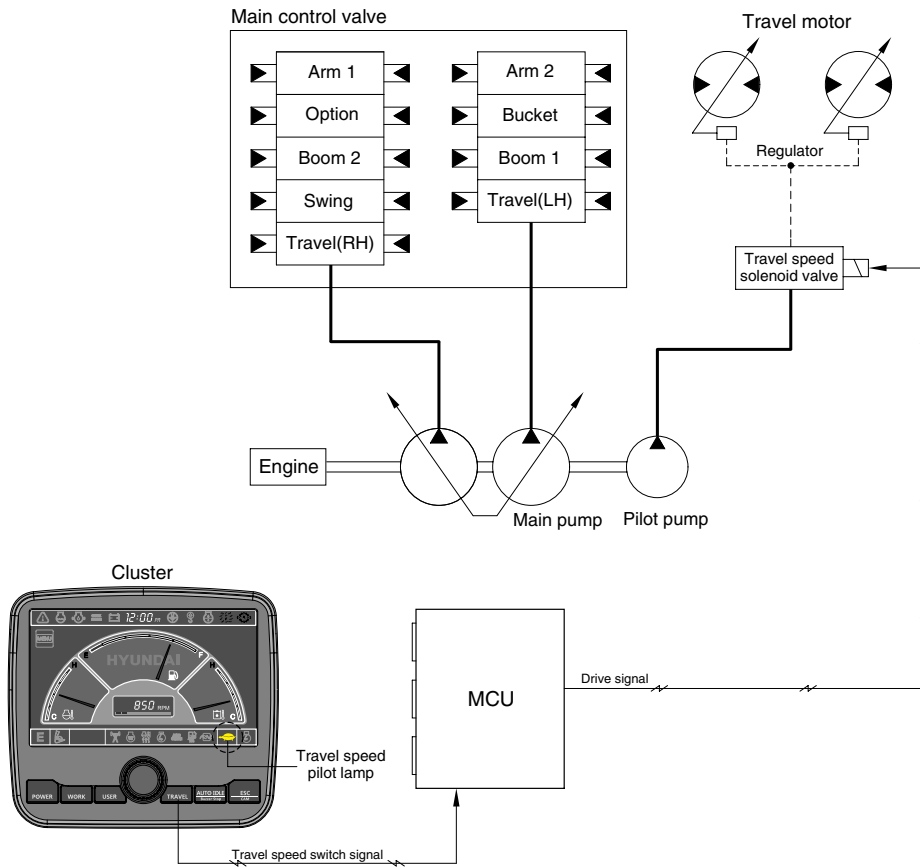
Main control valve

Arm 1
Option
Boom 2
Swing
Travel(RH)

Arm 2
Bucket
Boom 1
Travel(LH)

Travel motor

Regulator

Travel speed solenoid valve

Engine

Main pump

Pilot pump

Cluster

12:00

HYUNDAI

850 RPM

MENU

E

POWER
WORK
USER
TRAVEL
AUTO IDLE
ESC

Travel speed pilot lamp

MCU

Drive signal

Travel speed switch signal